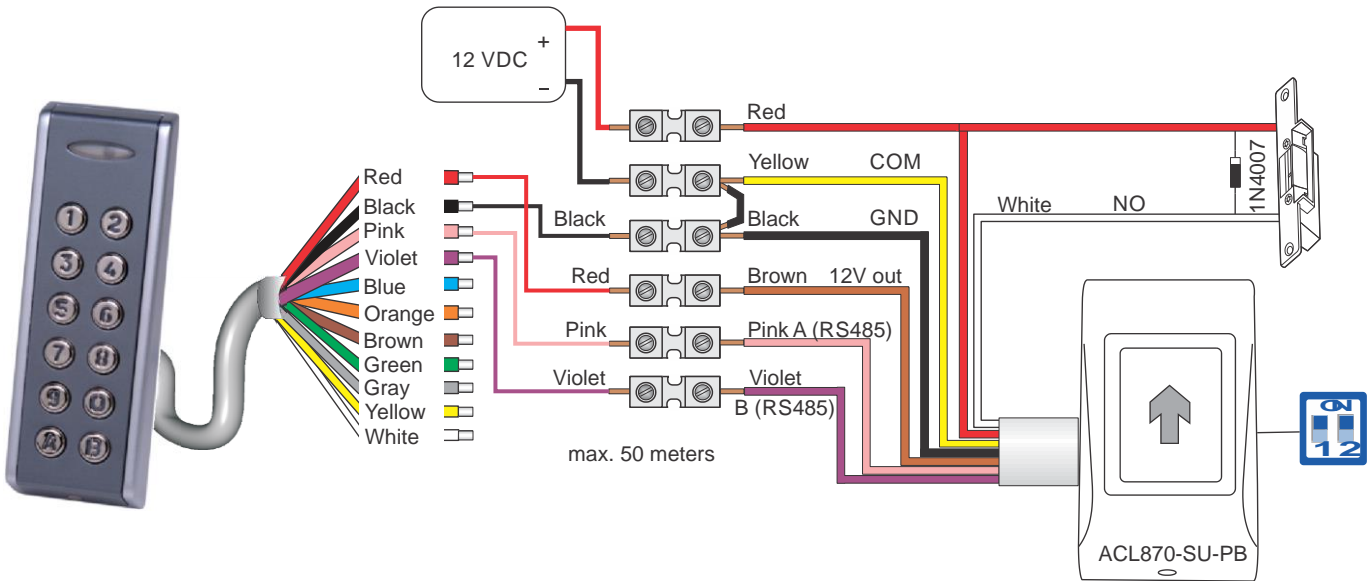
12 VDC
+
–
Red
Yellow
COM
Black
Black
GND
White
NO
1N4007
Red
Brown
12V out
Pink
Pink A (RS485)
Violet
Violet
B (RS485)
Red
Black
Pink
Violet
Blue
Orange
Brown
Green
Gray
Yellow
White
max. 50 meters
ACL870-SU-PB
ON
1 2
1 2 3 4 5 6 7 8 9 0 A B